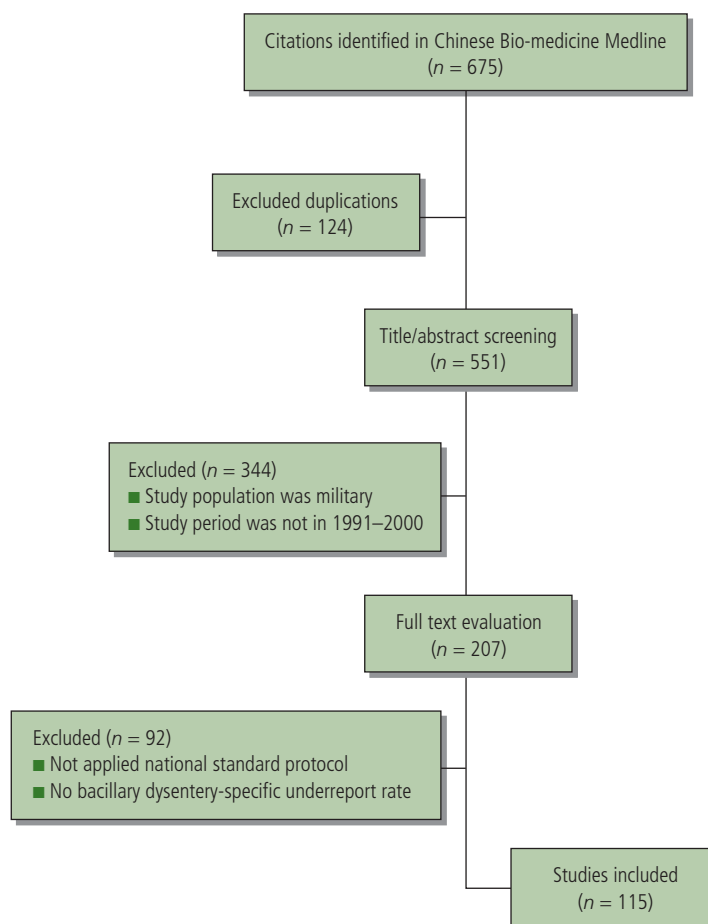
Citations identified in Chinese Bio-medicine Medline
($n = 675$)

Excluded duplications
($n = 124$)

Title/abstract screening
($n = 551$)

Excluded ($n = 344$)
■ Study population was military
■ Study period was not in 1991–2000

Full text evaluation
($n = 207$)

Excluded ($n = 92$)
■ Not applied national standard protocol
■ No bacillary dysentery-specific underreport rate

Studies included
($n = 115$)